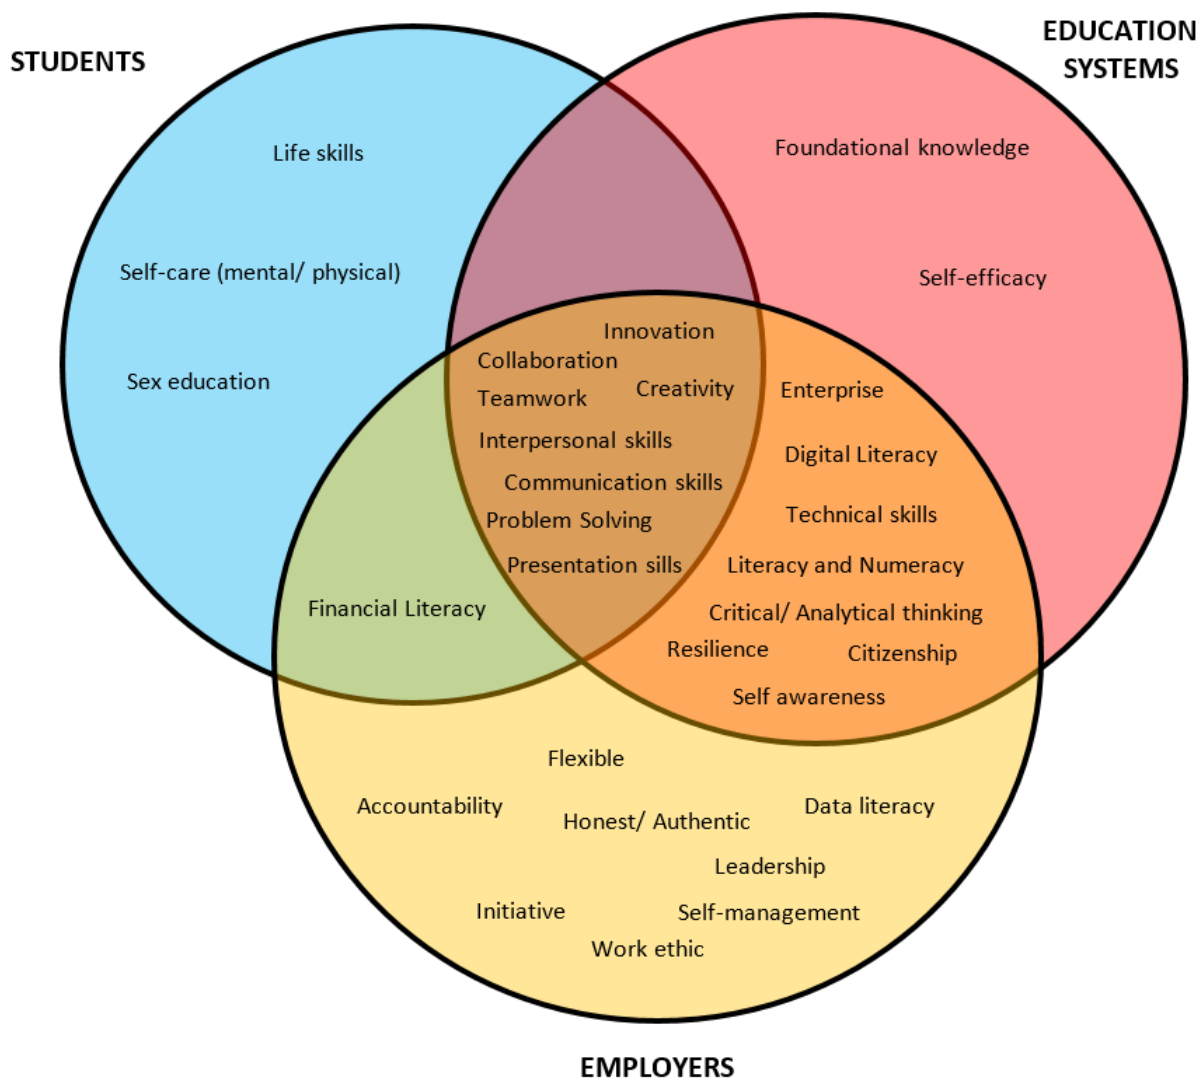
STUDENTS

EDUCATION SYSTEMS

Life skills

Self-care (mental/ physical)

Sex education

Foundational knowledge

Self-efficacy

Innovation

Collaboration

Teamwork

Creativity

Interpersonal skills

Communication skills

Problem Solving

Presentation sills

Enterprise

Digital Literacy

Technical skills

Literacy and Numeracy

Critical/ Analytical thinking

Resilience

Citizenship

Self awareness

Financial Literacy

Flexible

Accountability

Honest/ Authentic

Data literacy

Leadership

Initiative

Self-management

Work ethic

EMPLOYERS